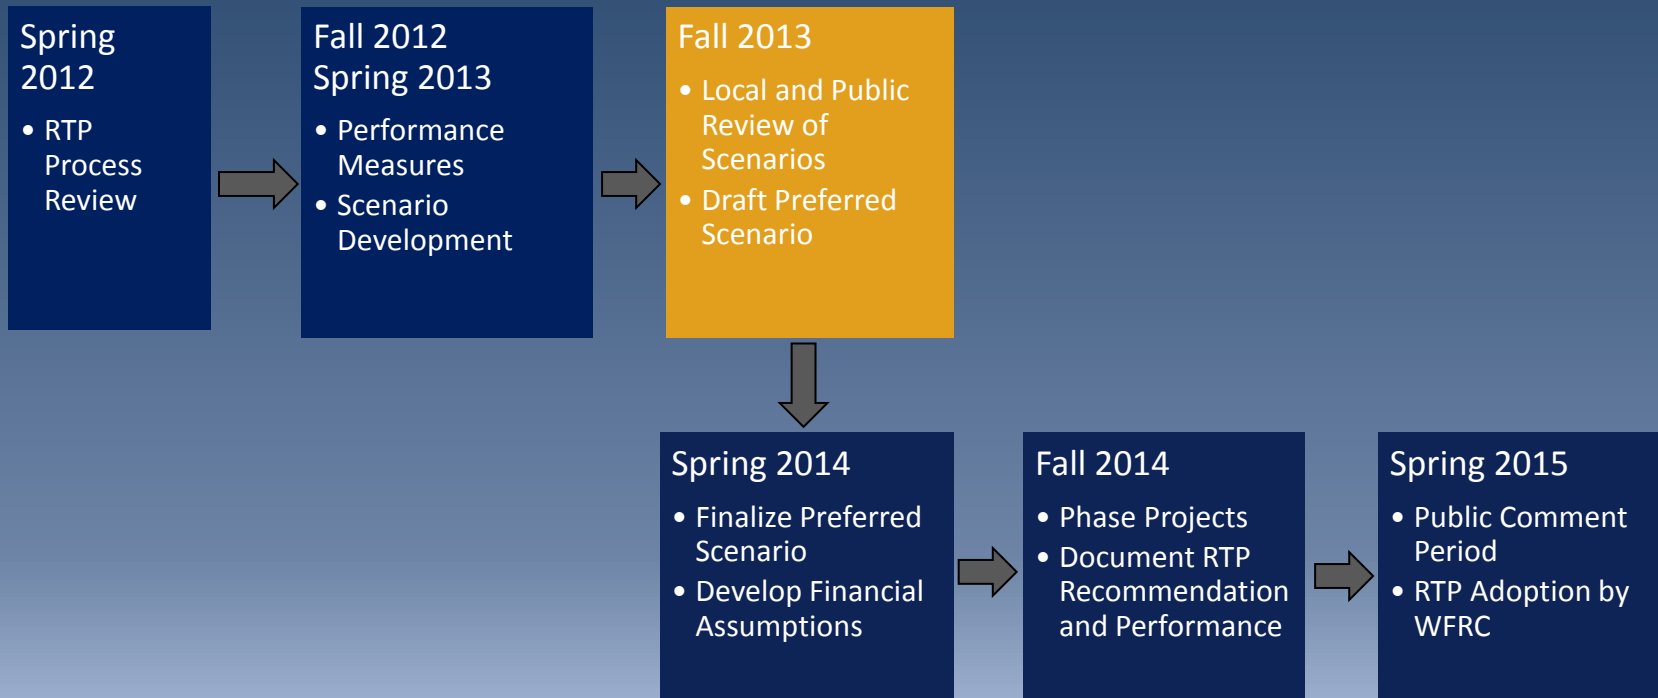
Spring 2012

- RTP Process Review

Fall 2012 Spring 2013

- Performance Measures
- Scenario Development

Fall 2013

- Local and Public Review of Scenarios
- Draft Preferred Scenario

Spring 2014

- Finalize Preferred Scenario
- Develop Financial Assumptions

Fall 2014

- Phase Projects
- Document RTP Recommendation and Performance

Spring 2015

- Public Comment Period
- RTP Adoption by WFRC